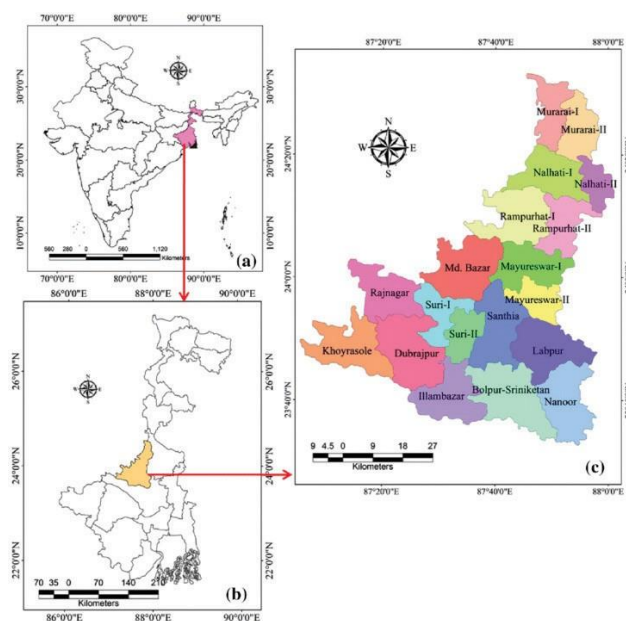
70°0'0"E 80°0'0"E 90°0'0"E

30°0'0"N 20°0'0"N 10°0'0"N

N W E S

560 280 0 560 1,120 Kilometers

(a)

86°0'0"E 88°0'0"E 90°0'0"E

26°0'0"N 24°0'0"N 22°0'0"N

70 35 0 70 140 210 Kilometers

(b)

87°20'0"E 87°40'0"E 88°0'0"E

24°20'0"N 24°0'0"N 23°40'0"N

N W E S

Murarai-I
Murarai-II
Nalhati-I
Nalhati-II
Rampurhat-I
Rampurhat-II
Md. Bazar
Mayureswar-I
Mayureswar-II
Rajnagar
Suri-I
Suri-II
Santhia
Khoyrasole
Dubrajpur
Labpur
Illambazar
Bolpur-Sriniketan
Nanoor

9 4.5 0 9 18 27 Kilometers

(c)